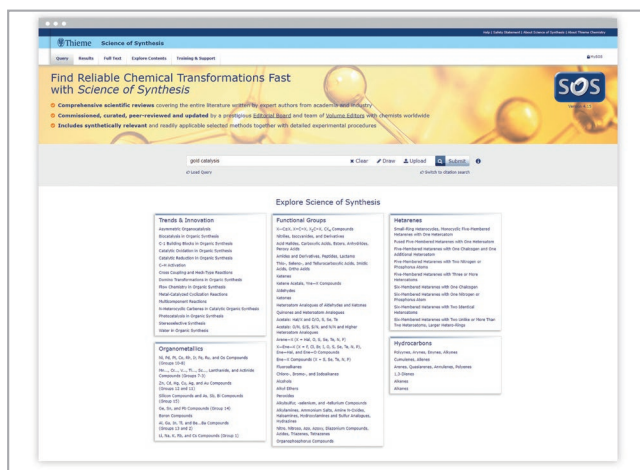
Help | Details Statement | About Science of Synthesis | About Thieme Chemistry

Thieme Science of Synthesis

Query Results Full Text Explore Contents Training & Support

Find Reliable Chemical Transformations Fast with Science of Synthesis

Comprehensive scientific reviews covering the entire literature written by expert authors from academia and industry

Commissioned, curated, peer-reviewed and updated by a prestigious Editorial Board and team of Volume Editors with chemists worldwide

Includes synthetically relevant and readily applicable selected methods together with detailed experimental procedures

SOS

gold catalysis

Clear Draw Upload Submit

Load Query

Switch to citation search

Explore Science of Synthesis

Trends & Innovation
Asymmetric Organocatalysis
Biocatalysis in Organic Synthesis
C-1 Building Blocks in Organic Synthesis
Catalytic Oxidation in Organic Synthesis
Catalytic Reduction in Organic Synthesis
C–H Activation
Cross Coupling and Heck-Type Reactions
Domino Transformations in Organic Synthesis
Flow Chemistry in Organic Synthesis
Metal-Catalyzed Cyclization Reactions
Multicomponent Reactions
N-Heterocyclic Carbenes in Catalytic Organic Synthesis
Photocatalysis in Organic Synthesis
Stereoselective Synthesis
Water in Organic Synthesis

Organometallics
Ni, Pd, Pt, Cu, Ag, Au, Cr, Ru, Fe, and Os Compounds (Groups 10–8)
Mn, ..., Cr, ..., Ti, ..., Sc, ..., Lanthanide, and Actinide Compounds (Groups 7–3)
Zn, Cd, Hg, Cu, Ag, and Au Compounds (Groups 12 and 11)
Silicon Compounds and As, Sb, Bi Compounds (Group 15)
Ge, Sn, and Pb Compounds (Group 14)
Boron Compounds
Al, Ga, In, Tl, and Be...Ba Compounds (Groups 13 and 2)
Li, Na, K, Rb, and Cs Compounds (Group 1)

Functional Groups
X–C≡X, X=C=X, X₂C=X, CX₄ Compounds
Nitriles, Isocyanides, and Derivatives
Acid Halides, Carboxylic Acids, Esters, Anhydrides, Peroxy Acids
Amides and Derivatives, Peptides, Lactams
Thio-, Seleno-, and Tellurocarboxylic Acids, Imidic Acids, Ortho Acids
Ketenes
Ketene Acetals, Yne–X Compounds
Aldehydes
Ketones
Heteroatom Analogues of Aldehydes and Ketones
Quinones and Heteroatom Analogues
Acetals: Hal/X and O/O, S, Se, Te
Acetals: O/N, S/S, S/N, and N/N and Higher Heteroatom Analogues
Arene–X (X = Hal, O, S, Se, Te, N, P)
X–Ene–X (X = F, Cl, Br, I, O, S, Se, Te, N, P), Ene–Hal, and Ene–O Compounds
Ene–X Compounds (X = S, Se, Te, N, P)
Fluoroalkanes
Chloro-, Bromo-, and Iodoalkanes
Alcohols
Ethers
Peroxides
Alkylsulfur, -selenium, and -tellurium Compounds
Alkylamines, Ammonium Salts, Amine N-Oxides, Haloamines, Hydroxylamines and Sulfur Analogues, Hydrazines
Nitro, Nitroso, Azo, Azoxy, Diazonium Compounds, Azides, Triazenes, Tetrazenes
Organophosphorus Compounds

Hetarenes
Small-Ring Heterocycles, Monocyclic Five-Membered Hetarenes with One Heteroatom
Fused Five-Membered Hetarenes with One Heteroatom
Five-Membered Hetarenes with One Chalcogen and One Additional Heteroatom
Five-Membered Hetarenes with Two Nitrogen or Phosphorus Atoms
Five-Membered Hetarenes with Three or More Heteroatoms
Six-Membered Hetarenes with One Chalcogen
Six-Membered Hetarenes with One Nitrogen or Phosphorus Atom
Six-Membered Hetarenes with Two Identical Heteroatoms
Six-Membered Hetarenes with Two Unlike or More Than Two Heteroatoms, Larger Hetero-Rings

Hydrocarbons
Polyynes, Arynes, Enynes, Alkynes
Cumulenes, Allenes
Arenes, Quasiarenes, Annulenes, Polyenes
1,3-Dienes
Alkenes
Alkanes